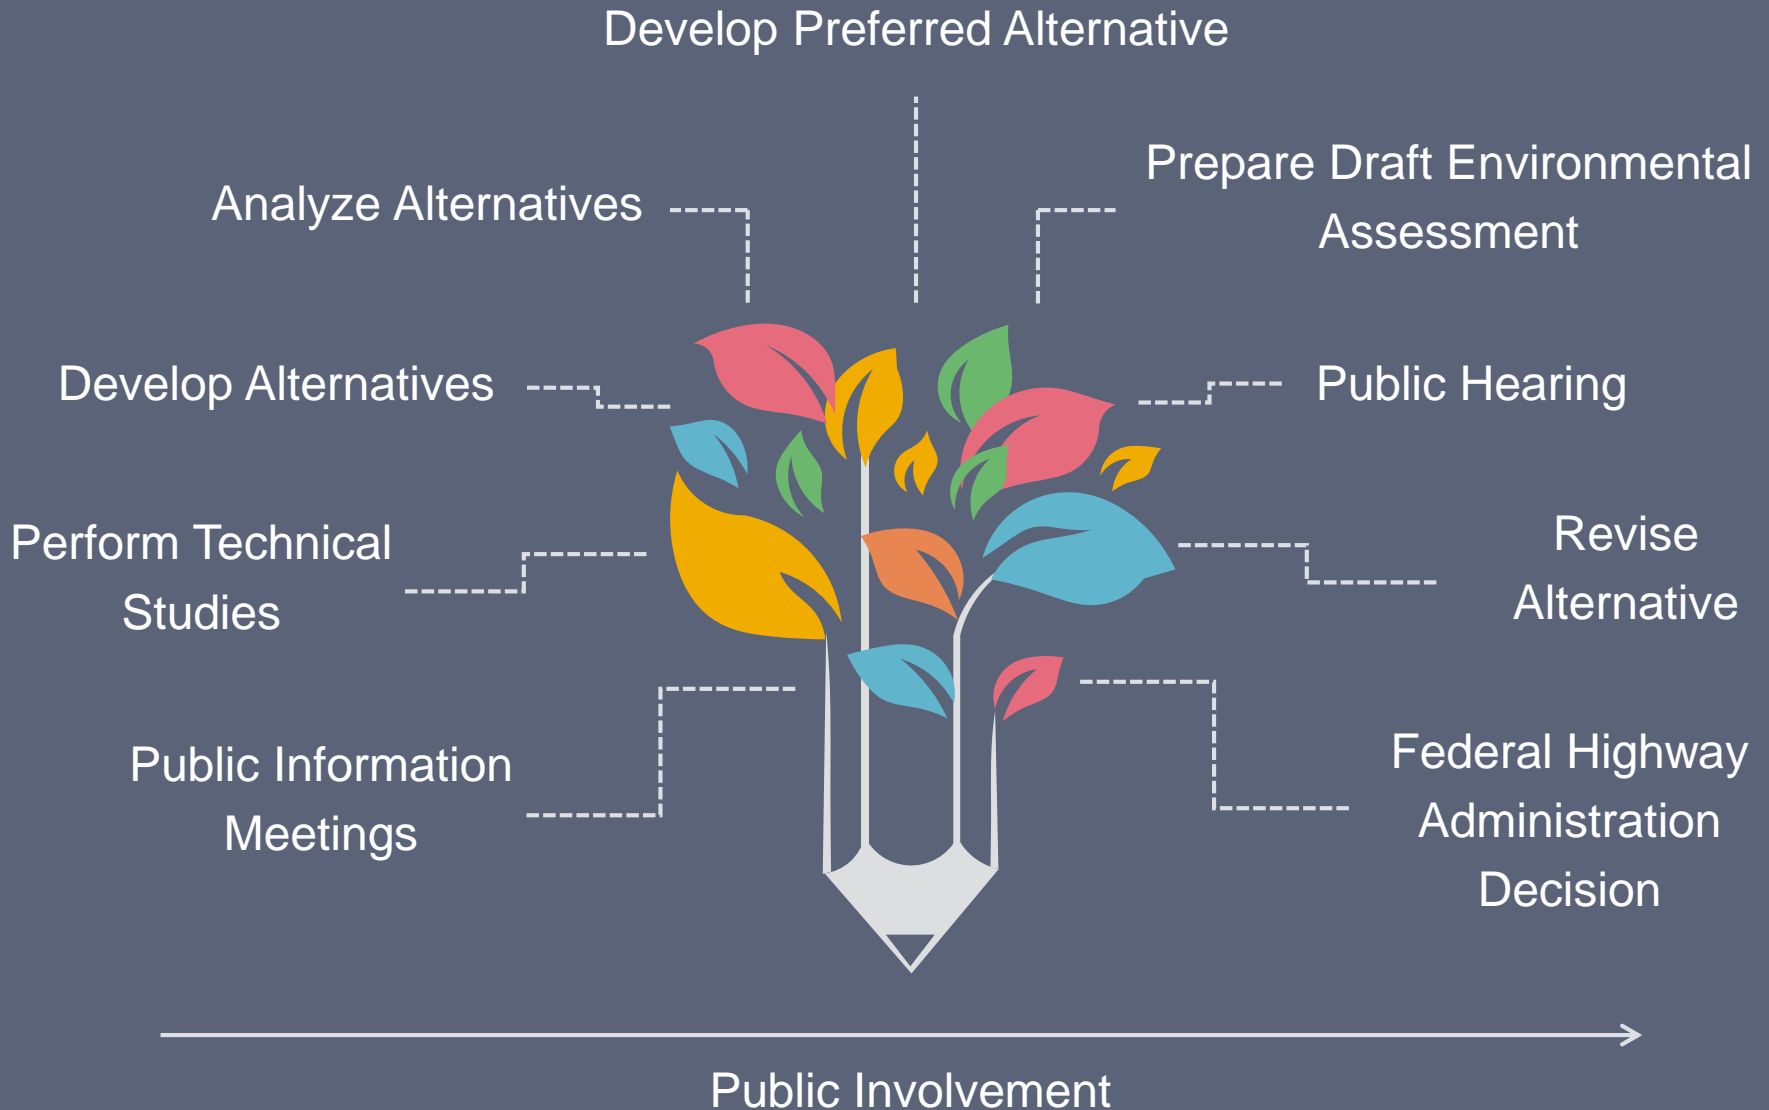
Develop Preferred Alternative

Analyze Alternatives

Prepare Draft Environmental Assessment

Develop Alternatives

Public Hearing

Perform Technical Studies

Revise Alternative

Public Information Meetings

Federal Highway Administration Decision

Public Involvement